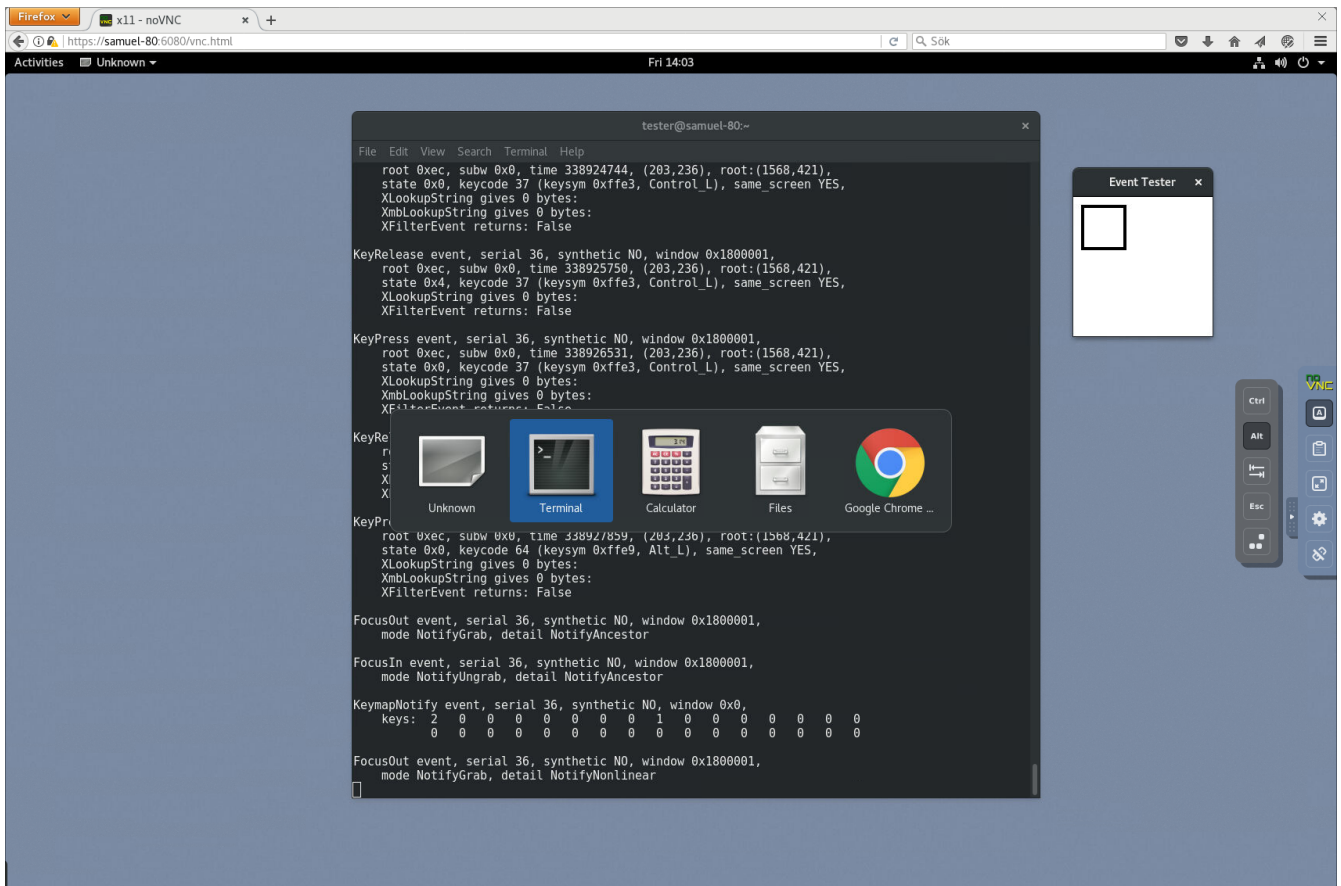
Firefox
x11 - noVNC
https://samuel-80:6080/vnc.html
Sök
Activities
Unknown
Fri 14:03

tester@samuel-80:~
File Edit View Search Terminal Help

    root 0xec, subw 0x0, time 338924744, (203,236), root:(1568,421),
    state 0x0, keycode 37 (keysym 0xffe3, Control_L), same_screen YES,
    XLookupString gives 0 bytes:
    XmbLookupString gives 0 bytes:
    XFilterEvent returns: False

KeyRelease event, serial 36, synthetic NO, window 0x1800001,
    root 0xec, subw 0x0, time 338925750, (203,236), root:(1568,421),
    state 0x4, keycode 37 (keysym 0xffe3, Control_L), same_screen YES,
    XLookupString gives 0 bytes:
    XFilterEvent returns: False

KeyPress event, serial 36, synthetic NO, window 0x1800001,
    root 0xec, subw 0x0, time 338926531, (203,236), root:(1568,421),
    state 0x0, keycode 37 (keysym 0xffe3, Control_L), same_screen YES,
    XLookupString gives 0 bytes:
    XmbLookupString gives 0 bytes:
    X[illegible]

KeyRe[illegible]
    r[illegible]
    s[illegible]
    X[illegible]
    X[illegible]

KeyPr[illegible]
    root 0xec, subw 0x0, time 338927859, (203,236), root:(1568,421),
    state 0x0, keycode 64 (keysym 0xffe9, Alt_L), same_screen YES,
    XLookupString gives 0 bytes:
    XmbLookupString gives 0 bytes:
    XFilterEvent returns: False

FocusOut event, serial 36, synthetic NO, window 0x1800001,
    mode NotifyGrab, detail NotifyAncestor

FocusIn event, serial 36, synthetic NO, window 0x1800001,
    mode NotifyUngrab, detail NotifyAncestor

KeymapNotify event, serial 36, synthetic NO, window 0x0,
    keys:  2   0   0   0   0   0   0   0   1   0   0   0   0   0   0   0
           0   0   0   0   0   0   0   0   0   0   0   0   0   0   0   0

FocusOut event, serial 36, synthetic NO, window 0x1800001,
    mode NotifyGrab, detail NotifyNonlinear

Unknown
Terminal
Calculator
Files
Google Chrome ...

Event Tester

Ctrl
Alt
Esc
VNC